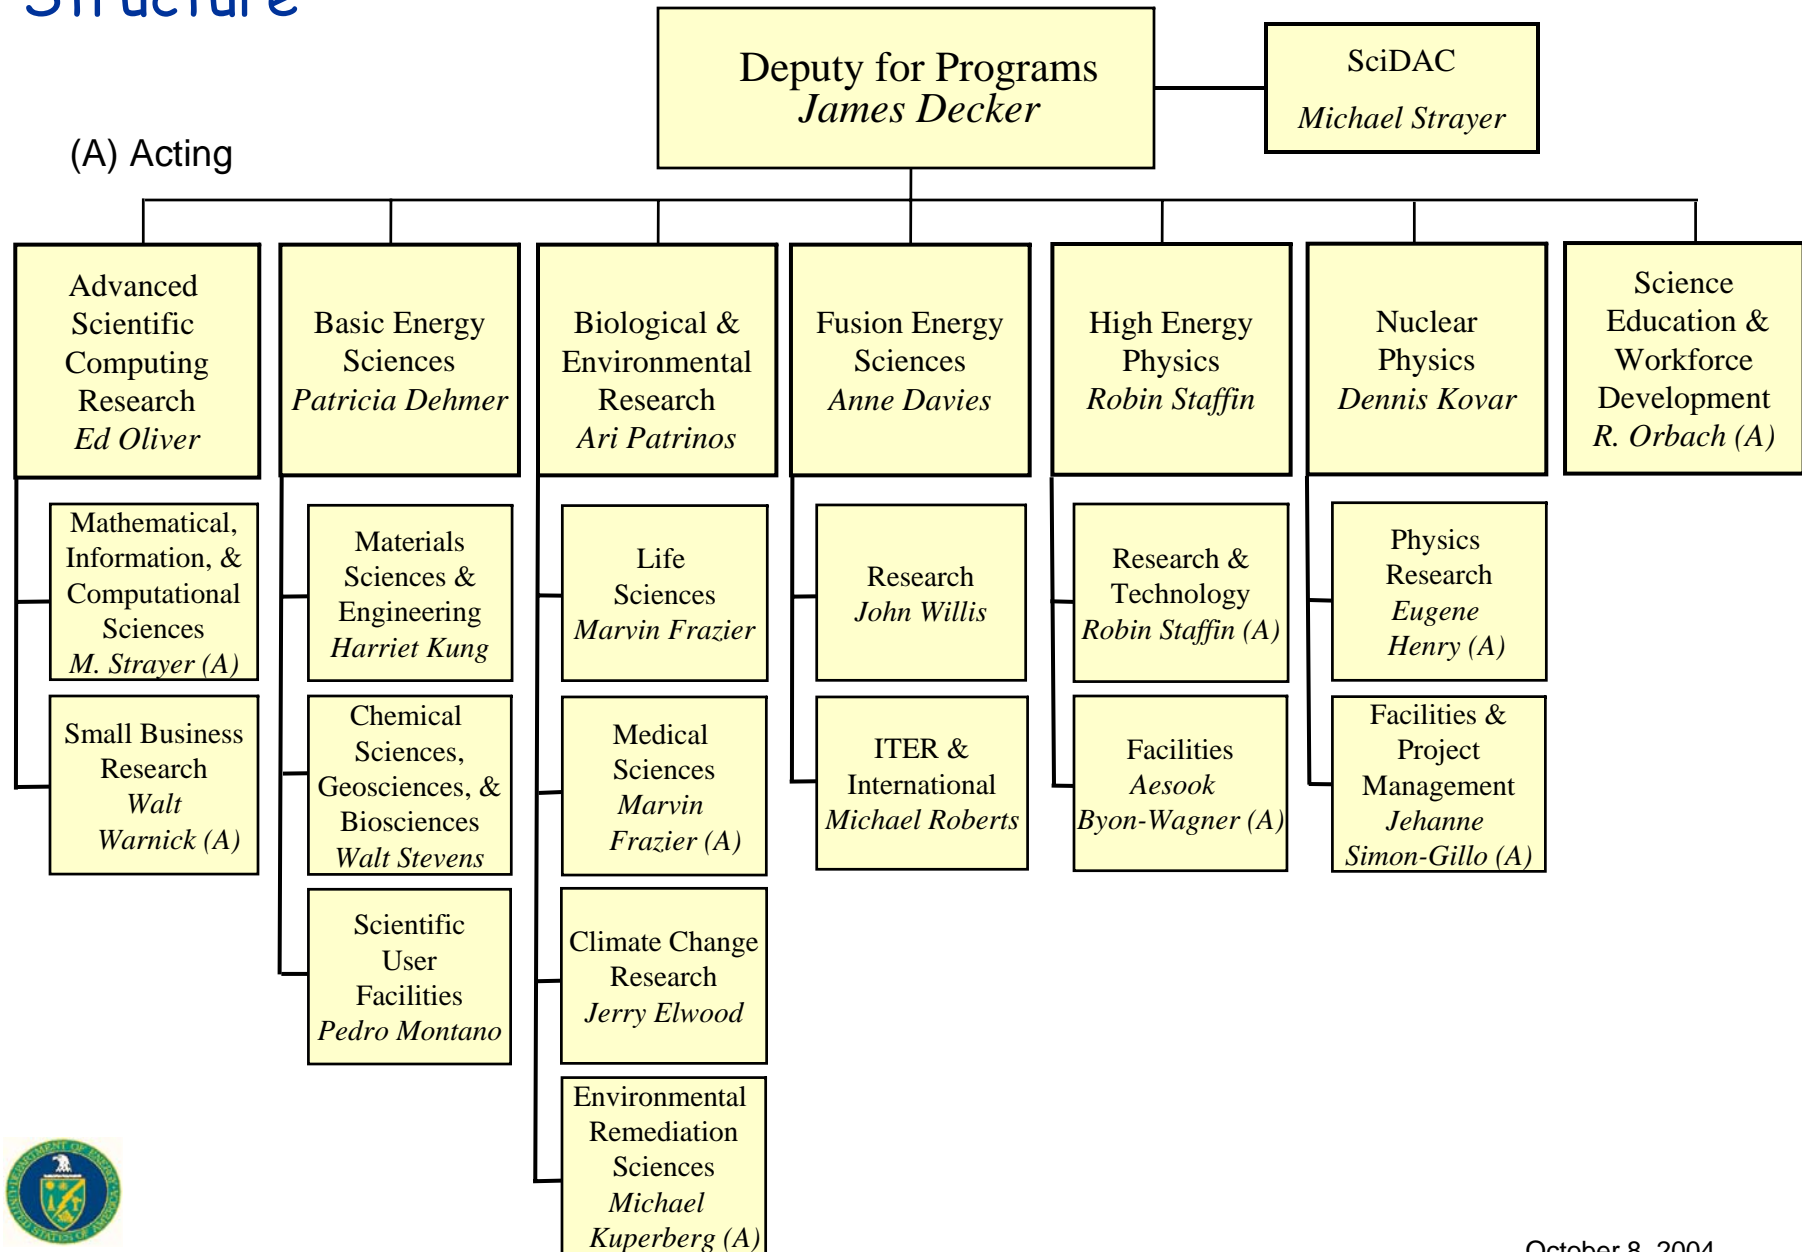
Structure

Deputy for Programs
James Decker

SciDAC
Michael Strayer

(A) Acting

Advanced Scientific Computing Research
Ed Oliver

Mathematical, Information, & Computational Sciences
M. Strayer (A)

Small Business Research
Walt Warnick (A)

Basic Energy Sciences
Patricia Dehmer

Materials Sciences & Engineering
Harriet Kung

Chemical Sciences, Geosciences, & Biosciences
Walt Stevens

Scientific User Facilities
Pedro Montano

Biological & Environmental Research
Ari Patrinos

Life Sciences
Marvin Frazier

Medical Sciences
Marvin Frazier (A)

Climate Change Research
Jerry Elwood

Environmental Remediation Sciences
Michael Kuperberg (A)

Fusion Energy Sciences
Anne Davies

Research
John Willis

ITER & International
Michael Roberts

High Energy Physics
Robin Staffin

Research & Technology
Robin Staffin (A)

Facilities
Aesook Byon-Wagner (A)

Nuclear Physics
Dennis Kovar

Physics Research
Eugene Henry (A)

Facilities & Project Management
Jehanne Simon-Gillo (A)

Science Education & Workforce Development
R. Orbach (A)

October 8, 2004